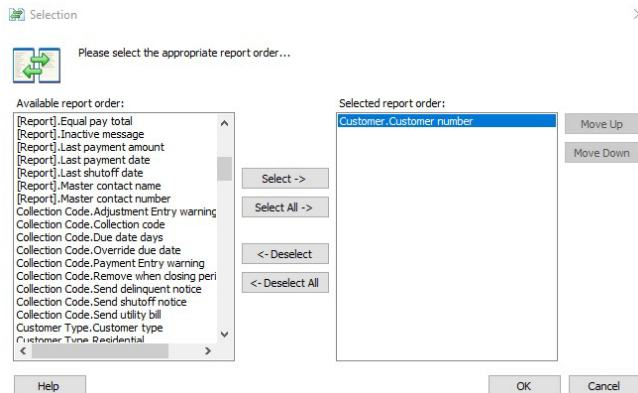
Selection

Please select the appropriate report order...

Available report order:

[Report].Equal pay total
[Report].Inactive message
[Report].Last payment amount
[Report].Last payment date
[Report].Last shutoff date
[Report].Master contact name
[Report].Master contact number
Collection Code.Adjustment Entry warning
Collection Code.Collection code
Collection Code.Due date days
Collection Code.Override due date
Collection Code.Payment Entry warning
Collection Code.Remove when closing peri
Collection Code.Send delinquent notice
Collection Code.Send shutoff notice
Collection Code.Send utility bill
Customer Type.Customer type
Customer Type.Residential

Select ->
Select All ->
<- Deselect
<- Deselect All

Selected report order:

Customer.Customer number

Move Up
Move Down

Help
OK
Cancel